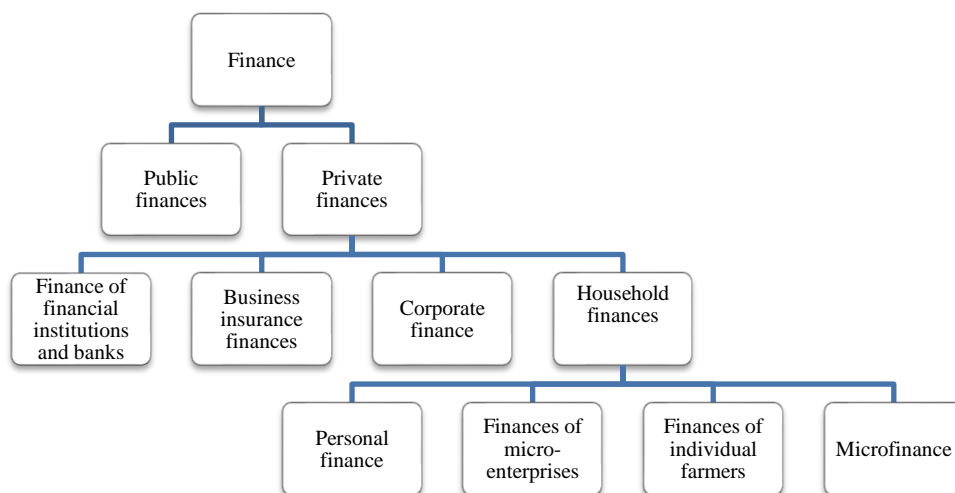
Finance

Public finances

Private finances

Finance of financial institutions and banks

Business insurance finances

Corporate finance

Household finances

Personal finance

Finances of micro-enterprises

Finances of individual farmers

Microfinance